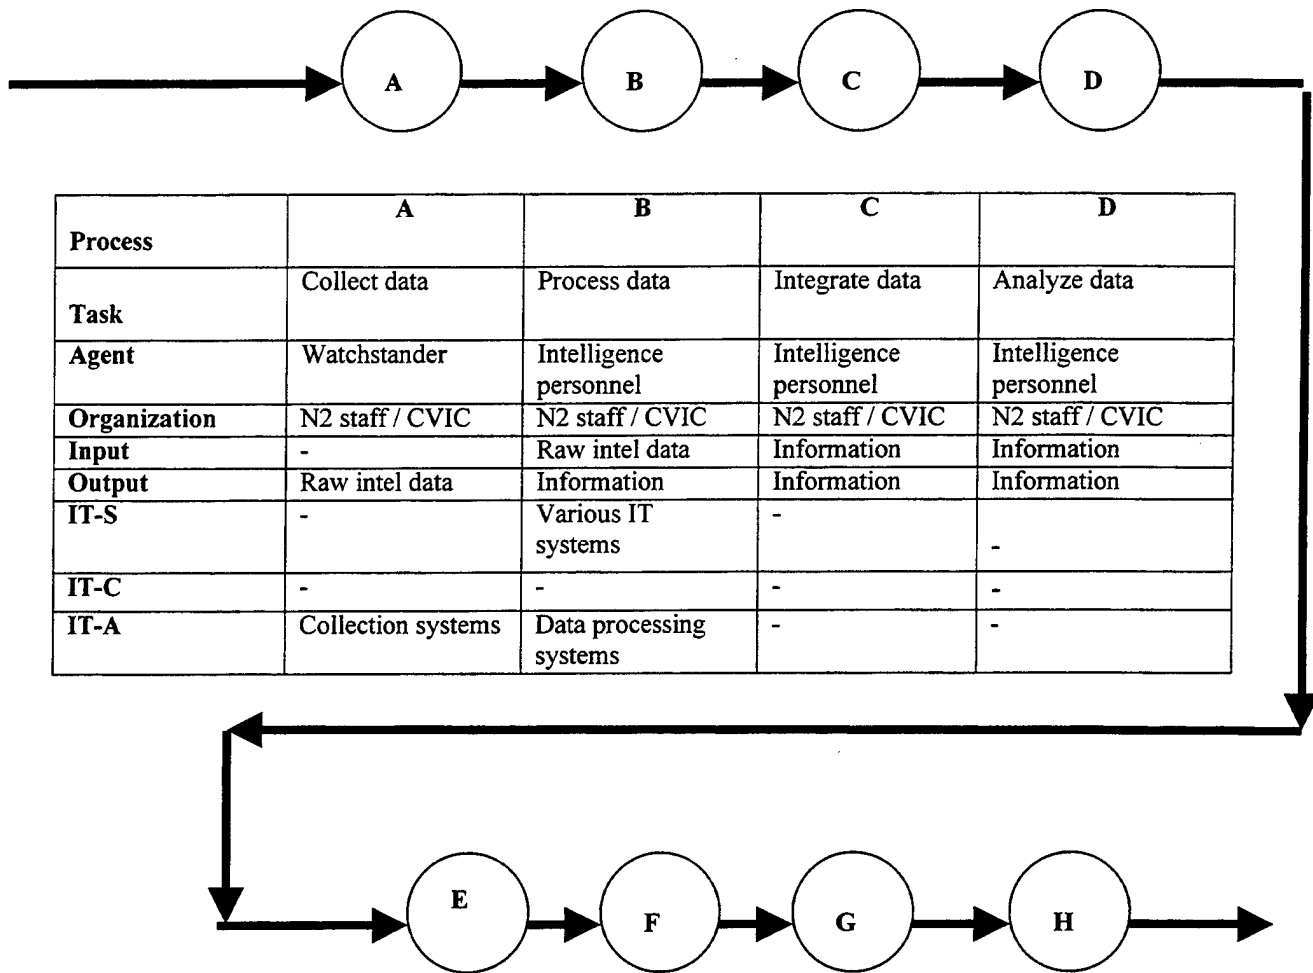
A B C D

| Process | A | B | C | D |
|---|---|---|---|---|
| Task | Collect data | Process data | Integrate data | Analyze data |
| Agent | Watchstander | Intelligence personnel | Intelligence personnel | Intelligence personnel |
| Organization | N2 staff / CVIC | N2 staff / CVIC | N2 staff / CVIC | N2 staff / CVIC |
| Input | - | Raw intel data | Information | Information |
| Output | Raw intel data | Information | Information | Information |
| IT-S | - | Various IT systems | - | - |
| IT-C | - | - | - | - |
| IT-A | Collection systems | Data processing systems | - | - |

E F G H